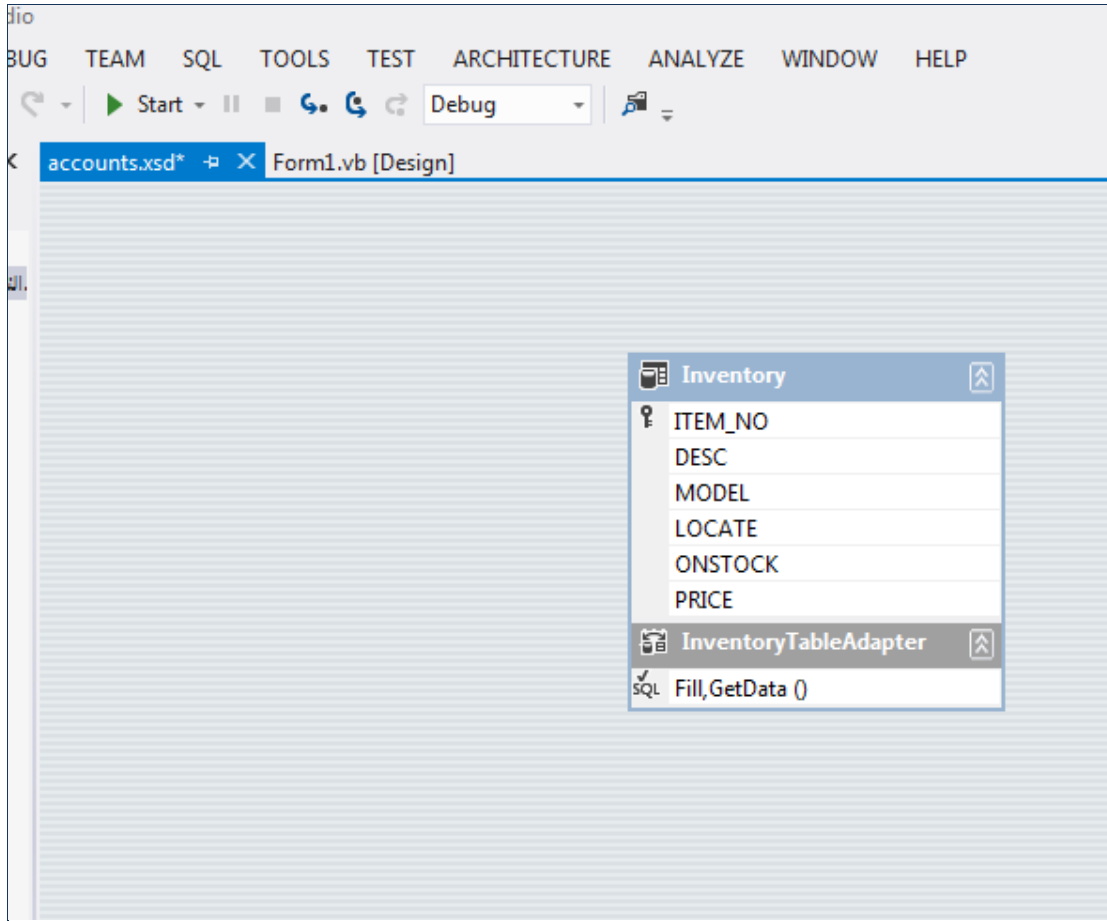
dio

BUG TEAM SQL TOOLS TEST ARCHITECTURE ANALYZE WINDOW HELP

Start Debug

accounts.xsd* Form1.vb [Design]

Inventory
ITEM_NO
DESC
MODEL
LOCATE
ONSTOCK
PRICE
InventoryTableAdapter
SQL Fill,GetData ()